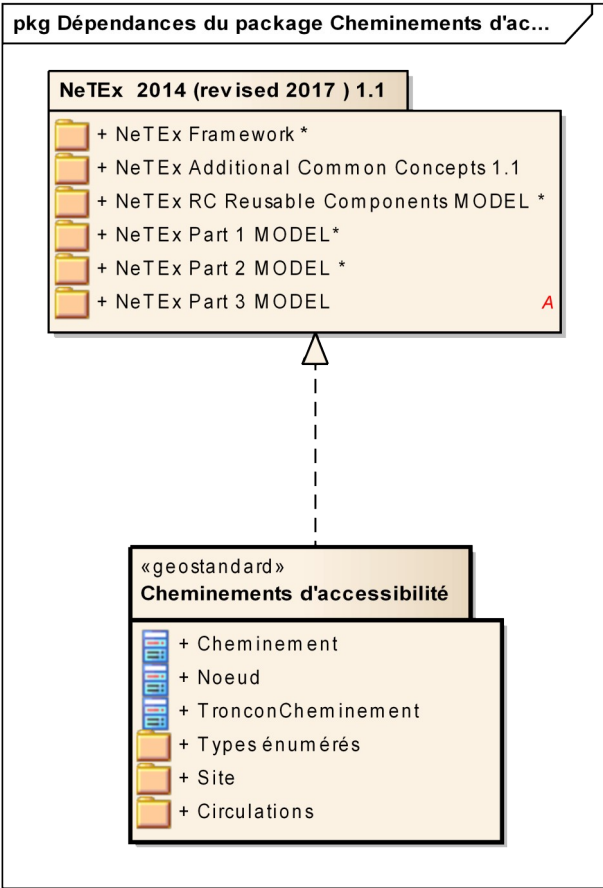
pkg Dépendances du package Cheminements d'ac...

NeTEx 2014 (revised 2017 ) 1.1

+ NeTEx Framework *
+ NeTEx Additional Common Concepts 1.1
+ NeTEx RC Reusable Components MODEL *
+ NeTEx Part 1 MODEL*
+ NeTEx Part 2 MODEL *
+ NeTEx Part 3 MODEL
A

«geostandard»
Cheminements d'accessibilité

+ Cheminement
+ Noeud
+ TronconCheminement
+ Types énumérés
+ Site
+ Circulations